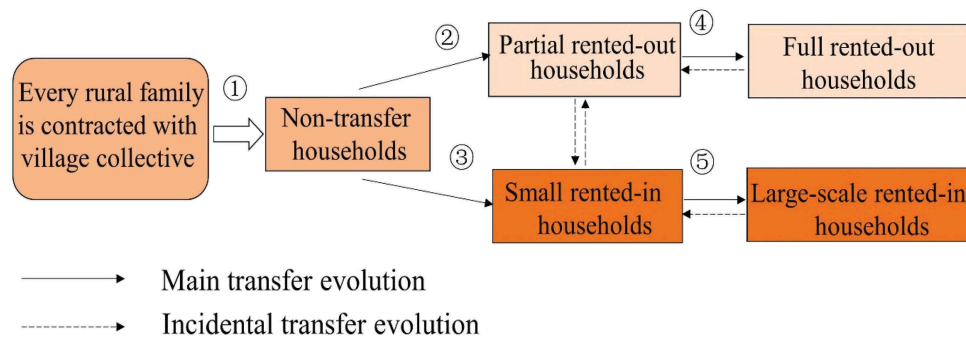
Every rural family is contracted with village collective

①

Non-transfer households

②

Partial rented-out households

④

Full rented-out households

③

Small rented-in households

⑤

Large-scale rented-in households

Main transfer evolution

Incidental transfer evolution